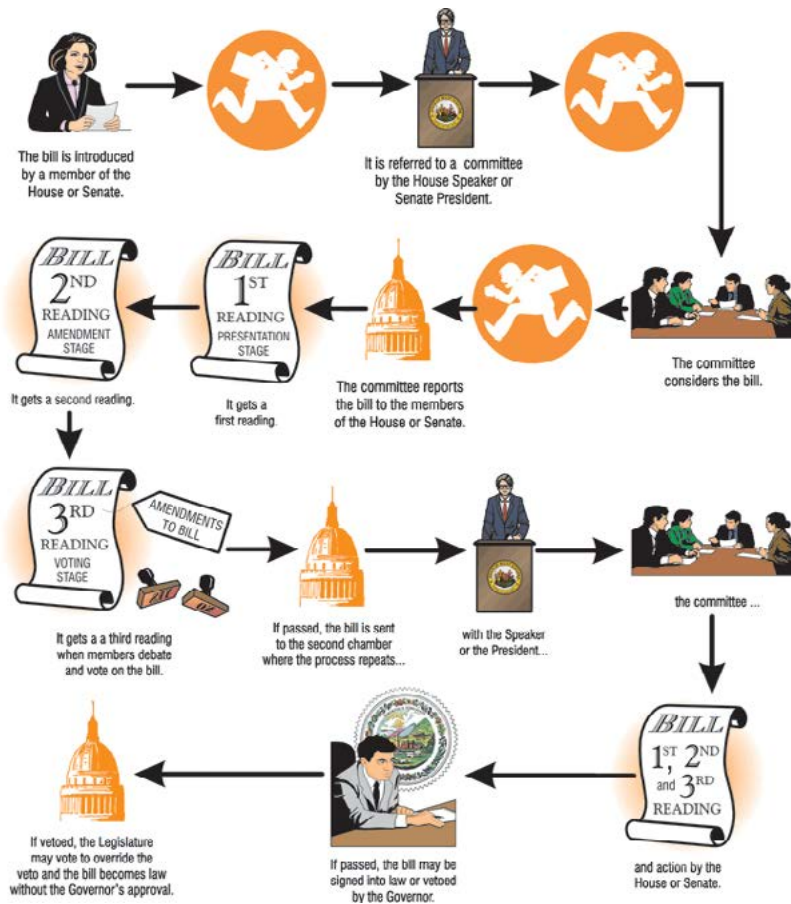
The bill is introduced by a member of the House or Senate.

It is referred to a committee by the House Speaker or Senate President.

The committee considers the bill.

The committee reports the bill to the members of the House or Senate.

BILL 1ST READING PRESENTATION STAGE

It gets a first reading.

BILL 2ND READING AMENDMENT STAGE

It gets a second reading.

BILL 3RD READING VOTING STAGE

AMENDMENTS TO BILL

It gets a a third reading when members debate and vote on the bill.

If passed, the bill is sent to the second chamber where the process repeats...

with the Speaker or the President...

the committee ...

BILL 1ST, 2ND and 3RD READING

and action by the House or Senate.

If passed, the bill may be signed into law or vetoed by the Governor.

If vetoed, the Legislature may vote to override the veto and the bill becomes law without the Governor's approval.